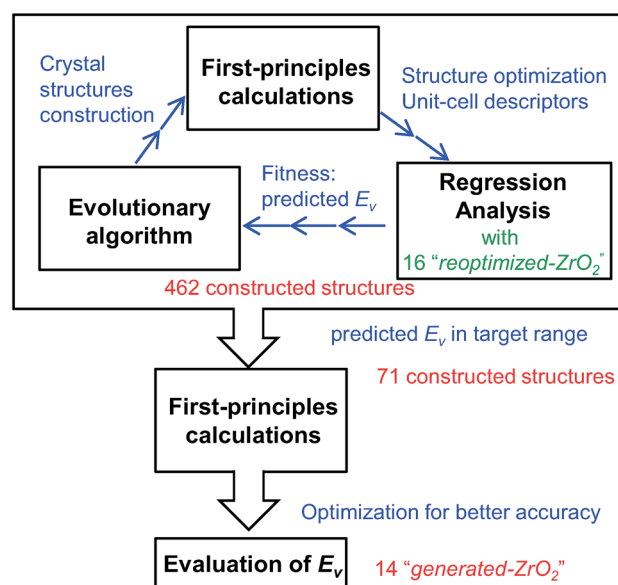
Crystal structures construction

First-principles calculations

Structure optimization
Unit-cell descriptors

Fitness: predicted $E_v$

Evolutionary algorithm

Regression Analysis
with
16 "*reoptimized-$ZrO_2$*"

462 constructed structures

predicted $E_v$ in target range

71 constructed structures

First-principles calculations

Optimization for better accuracy

Evaluation of $E_v$

14 "*generated-$ZrO_2$*"